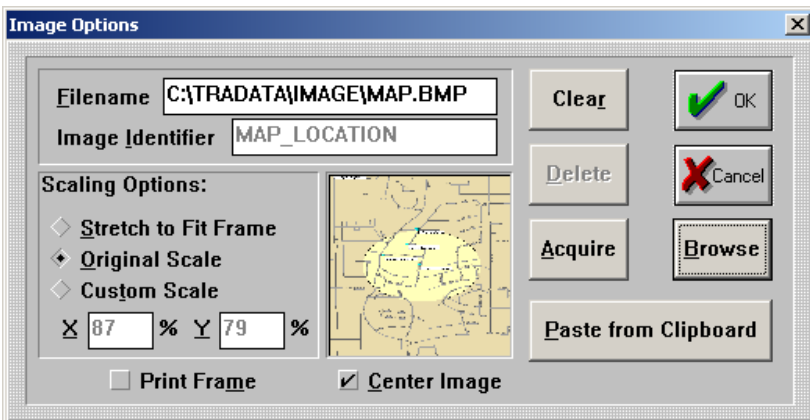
Image Options

Filename C:\TRADATA\IMAGE\MAP.BMP

Image Identifier MAP_LOCATION

Clear

OK

Delete

Cancel

Scaling Options:

Stretch to Fit Frame

Original Scale

Custom Scale

X 87 % Y 79 %

Acquire

Browse

Paste from Clipboard

Print Frame

Center Image